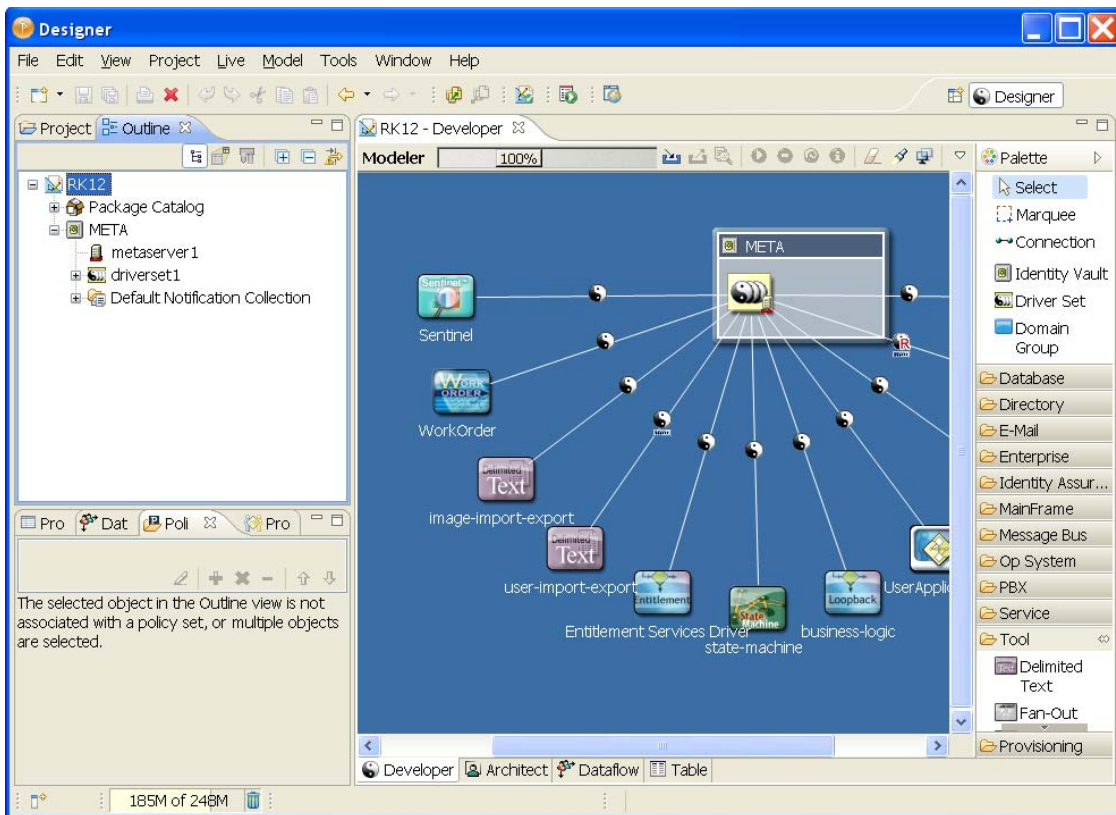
Designer

File Edit View Project Live Model Tools Window Help

Designer

Project Outline

RK12
Package Catalog
META
metaserver1
driverset1
Default Notification Collection

Pro Dat Poli Pro

The selected object in the Outline view is not associated with a policy set, or multiple objects are selected.

RK12 - Developer

Modeler 100%

META

Sentinel
Sentinel
WORK ORDER
WorkOrder
Delimited Text
image-import-export
Delimited Text
user-import-export
Entitlement
Entitlement Services Driver
State Machine
state-machine
Loopback
business-logic
UserApplic

Palette
Select
Marquee
Connection
Identity Vault
Driver Set
Domain Group
Database
Directory
E-Mail
Enterprise
Identity Assur...
MainFrame
Message Bus
Op System
PBX
Service
Tool
Delimited Text
Fan-Out
Provisioning

Developer Architect Dataflow Table

185M of 248M